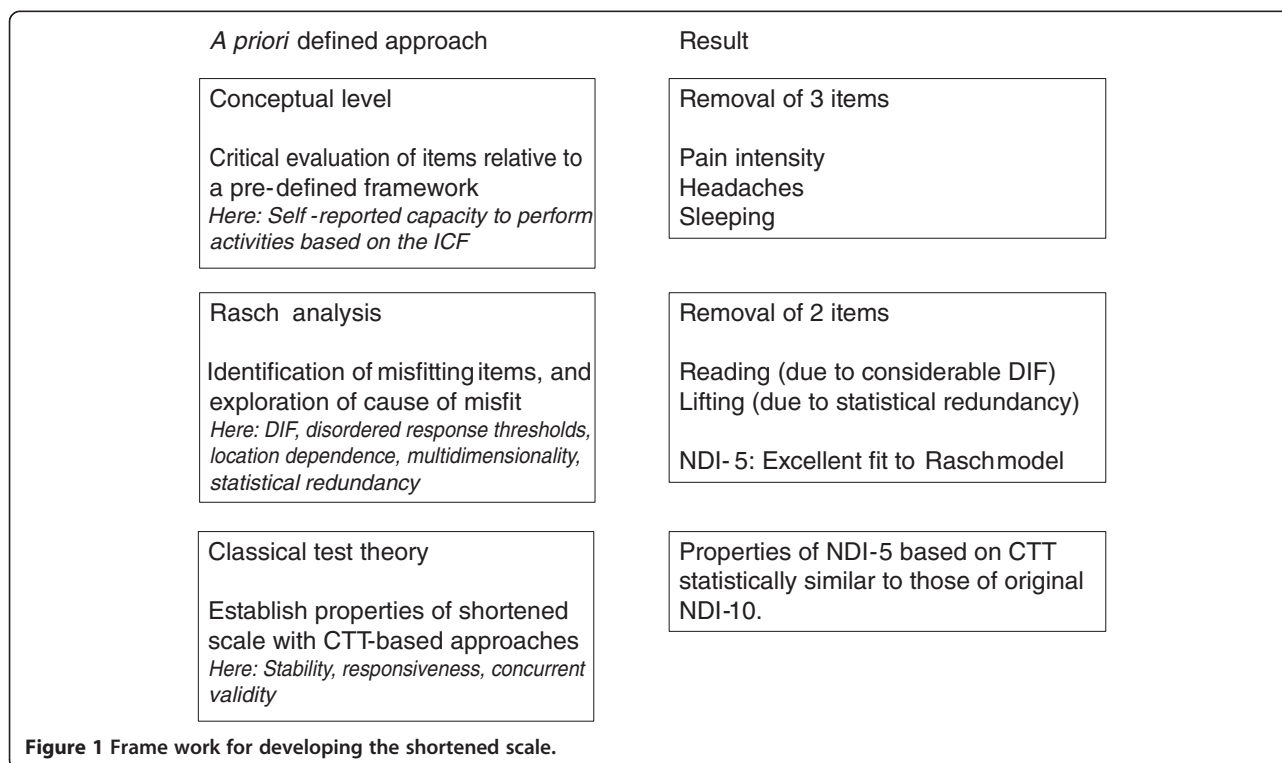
A priori defined approach

Result

Conceptual level

Critical evaluation of items relative to a pre-defined framework
Here: Self-reported capacity to perform activities based on the ICF

Removal of 3 items

Pain intensity
Headaches
Sleeping

Rasch analysis

Identification of misfitting items, and exploration of cause of misfit
Here: DIF, disordered response thresholds, location dependence, multidimensionality, statistical redundancy

Removal of 2 items

Reading (due to considerable DIF)
Lifting (due to statistical redundancy)

NDI-5: Excellent fit to Rasch model

Classical test theory

Establish properties of shortened scale with CTT-based approaches
Here: Stability, responsiveness, concurrent validity

Properties of NDI-5 based on CTT statistically similar to those of original NDI-10.

Figure 1 Frame work for developing the shortened scale.